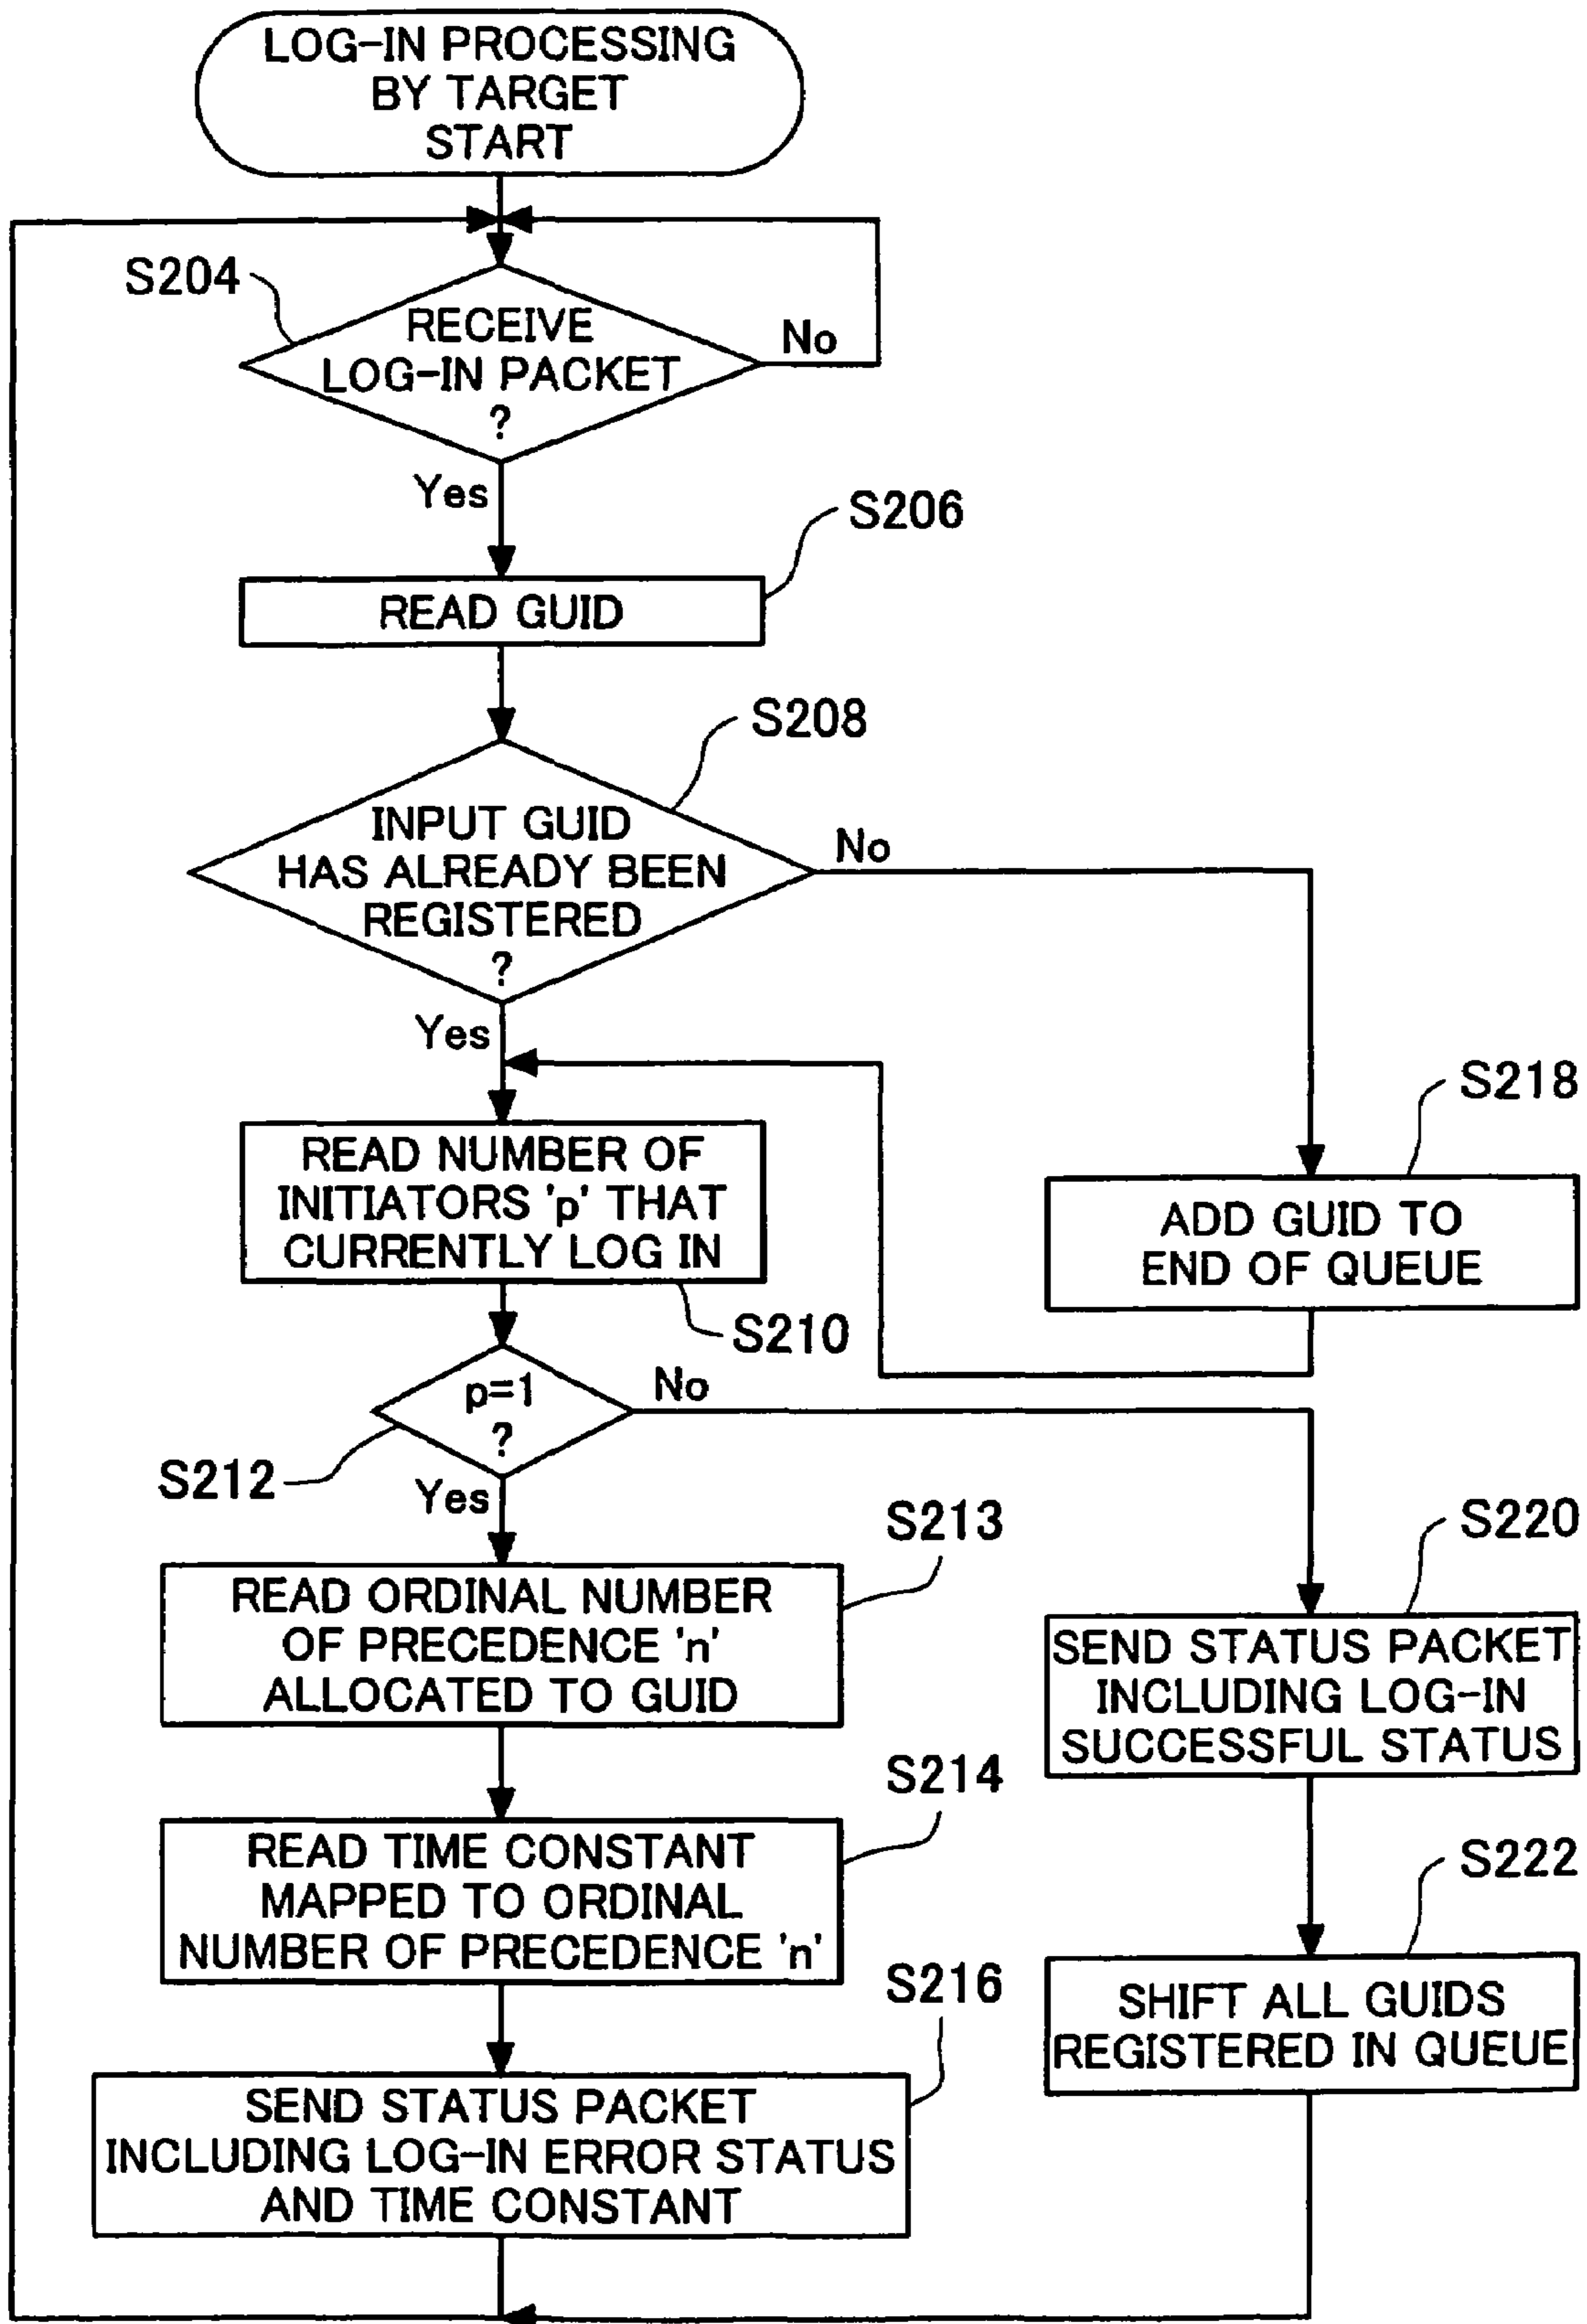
LOG-IN PROCESSING BY TARGET START

S204

RECEIVE LOG-IN PACKET ?

No

Yes

S206

READ GUID

S208

INPUT GUID HAS ALREADY BEEN REGISTERED ?

No

Yes

READ NUMBER OF INITIATORS 'p' THAT CURRENTLY LOG IN

S210

S218

ADD GUID TO END OF QUEUE

p=1 ?

No

S212

Yes

S213

READ ORDINAL NUMBER OF PRECEDENCE 'n' ALLOCATED TO GUID

S220

SEND STATUS PACKET INCLUDING LOG-IN SUCCESSFUL STATUS

S214

READ TIME CONSTANT MAPPED TO ORDINAL NUMBER OF PRECEDENCE 'n'

S222

SHIFT ALL GUIDS REGISTERED IN QUEUE

S216

SEND STATUS PACKET INCLUDING LOG-IN ERROR STATUS AND TIME CONSTANT